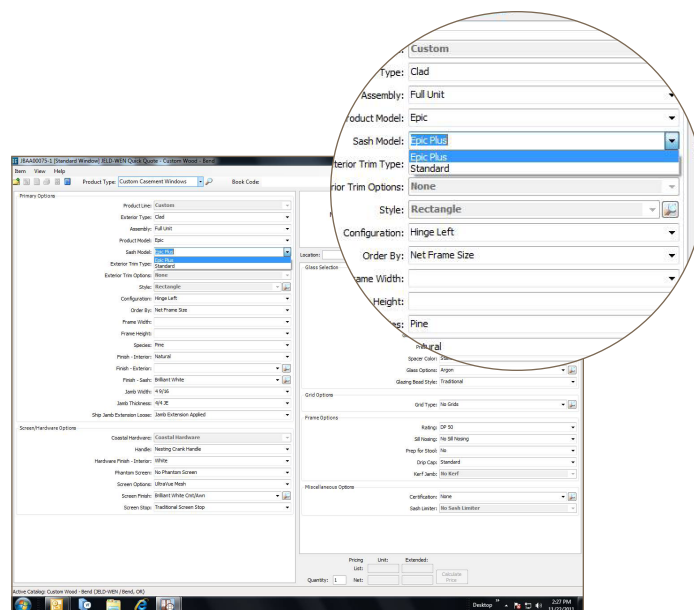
Custom
Type: Clad
Assembly: Full Unit
Product Model: Epic
Sash Model: Epic Plus
Epic Plus
Standard
Exterior Trim Type:
Exterior Trim Options: None
Style: Rectangle
Configuration: Hinge Left
Order By: Net Frame Size
Frame Width:
Height:
Species: Pine
Natural

IBAA00075-1 [Standard Window] JELD-WEN Quick Quote - Custom Wood - Bend
Item View Help
Product Type: Custom Casement Windows
Book Code:

Primary Options
Product Line: Custom
Exterior Type: Clad
Assembly: Full Unit
Product Model: Epic
Sash Model: Epic Plus
Epic Plus
Standard
Exterior Trim Type:
Exterior Trim Options: None
Style: Rectangle
Configuration: Hinge Left
Order By: Net Frame Size
Frame Width:
Frame Height:
Species: Pine
Finish - Interior: Natural
Finish - Exterior:
Finish - Sash: Brilliant White
Jamb Width: 4 9/16
Jamb Thickness: 4/4 JE
Ship Jamb Extension Loose: Jamb Extension Applied

Screen/Hardware Options
Coastal Hardware: Coastal Hardware
Handle: Nesting Crank Handle
Hardware Finish - Interior: White
Phantom Screen: No Phantom Screen
Screen Options: UltraVue Mesh
Screen Finish: Brilliant White Ext/Awn
Screen Stop: Traditional Screen Stop

Location:
Glass Selection
Spacer Color:
Glass Options: Argon
Glazing Bead Style: Traditional

Grid Options
Grid Type: No Grids

Frame Options
Rating: DP 50
Sill Nosing: No Sill Nosing
Prep for Stool: No
Drip Cap: Standard
Kerf Jamb: No Kerf

Miscellaneous Options
Certification: None
Sash Limiter: No Sash Limiter

Pricing
Unit:
Extended:
List:
Quantity: 1
Net:
Calculate Price

Active Catalog: Custom Wood - Bend (JELD-WEN / Bend, OR)
Desktop
2:27 PM
11/22/2011